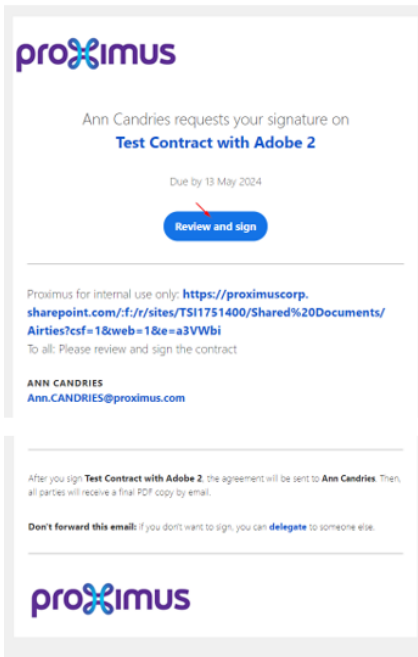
proximus

Ann Candries requests your signature on
Test Contract with Adobe 2

Due by 13 May 2024

Review and sign

Proximus for internal use only: https://proximuscorp.sharepoint.com/:f:/r/sites/TSI1751400/Shared%20Documents/Airties?csf=1&web=1&e=a3VWbi
To all: Please review and sign the contract

ANN CANDRIES
Ann.CANDRIES@proximus.com

After you sign Test Contract with Adobe 2, the agreement will be sent to Ann Candries. Then, all parties will receive a final PDF copy by email.

Don't forward this email: if you don't want to sign, you can delegate to someone else.

proximus